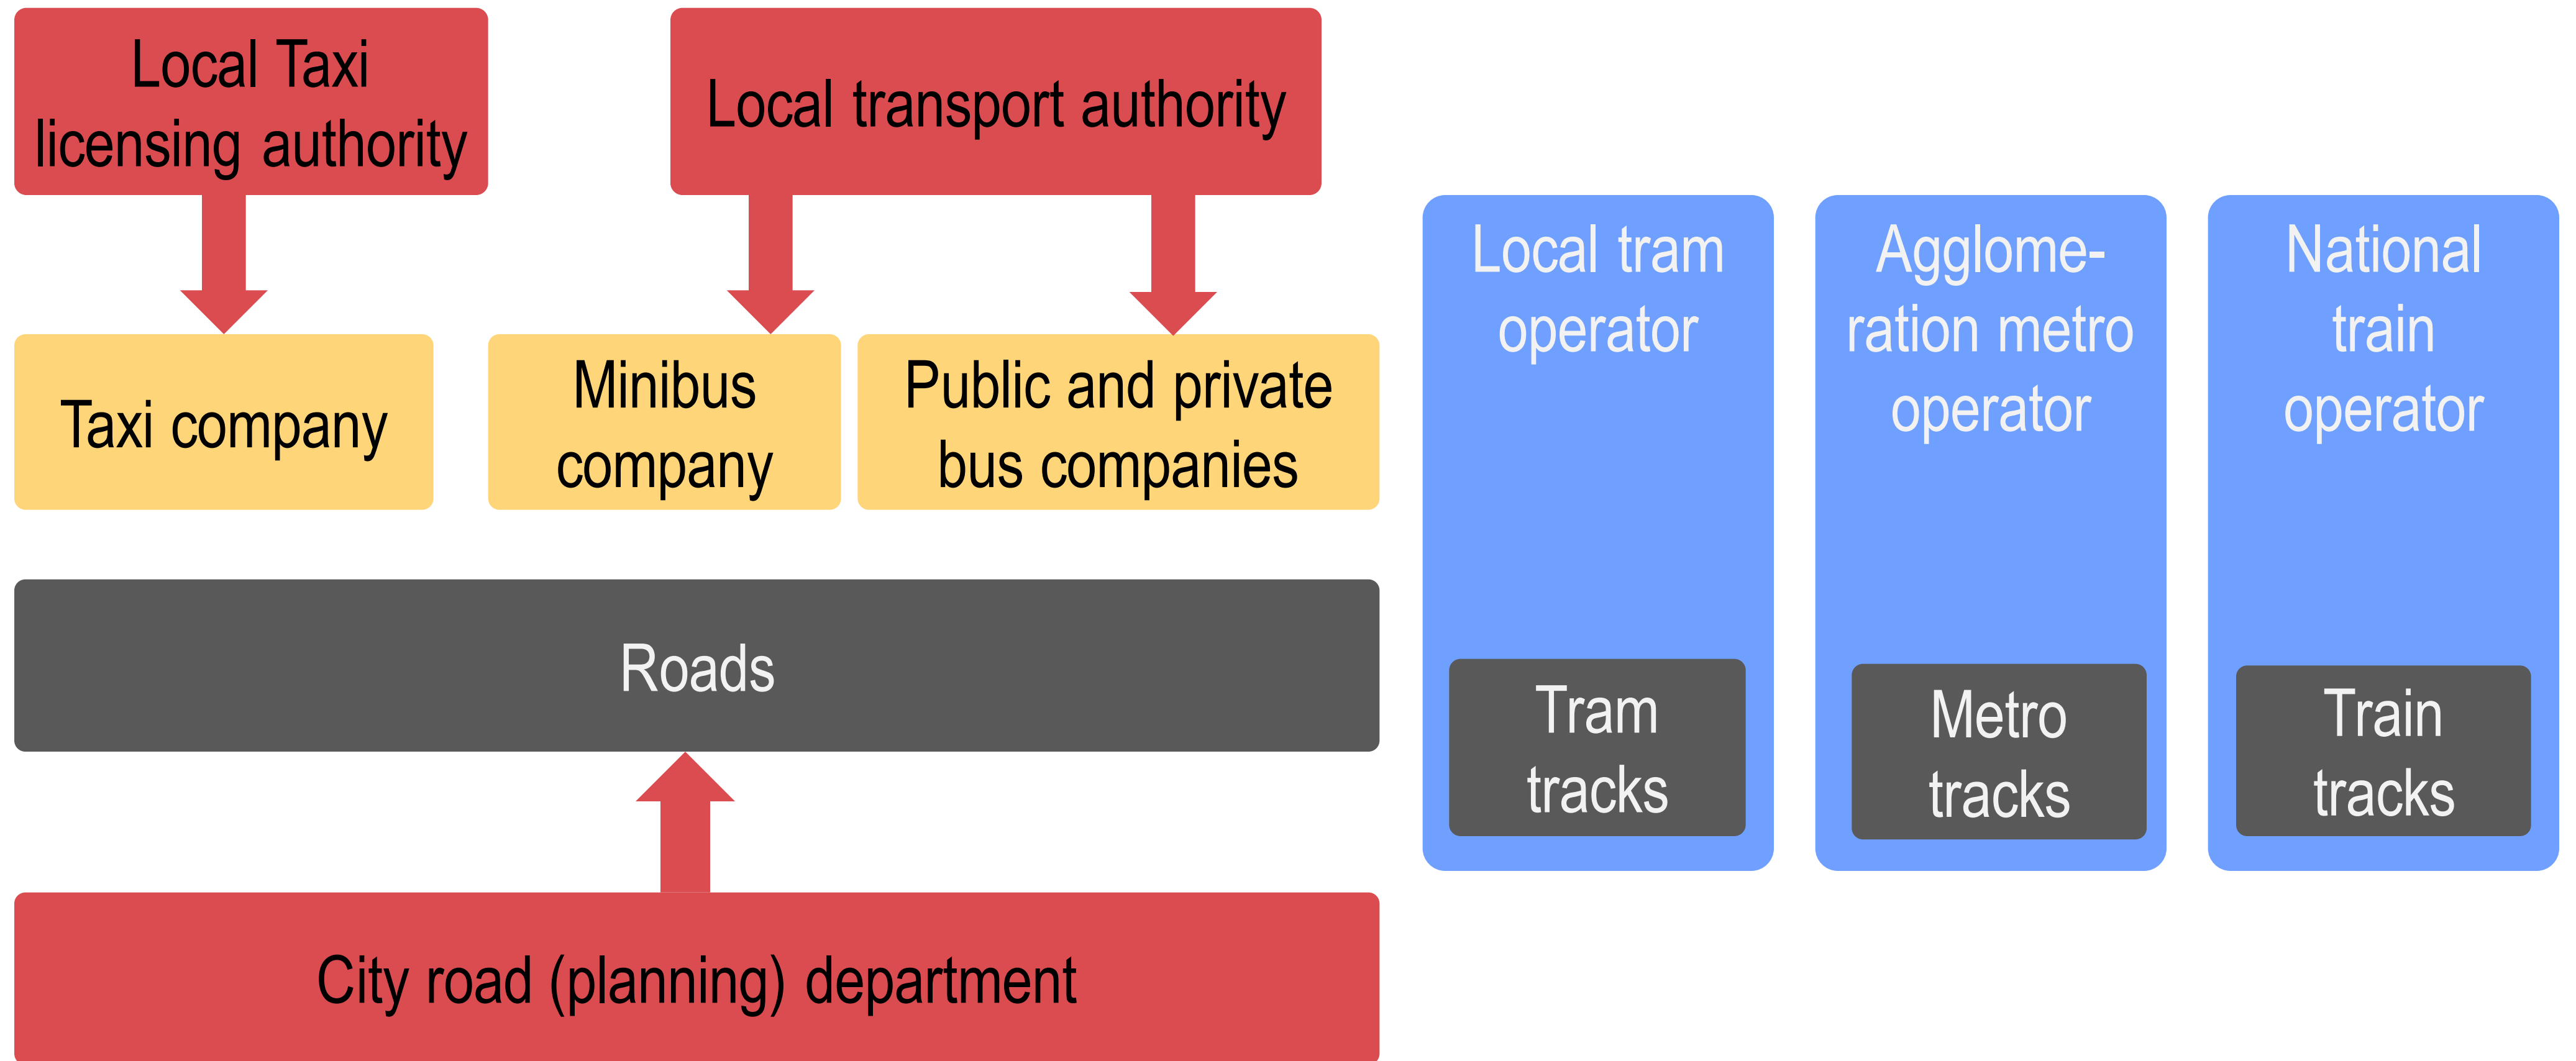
Local Taxi licensing authority

Local transport authority

Taxi company

Minibus company

Public and private bus companies

Roads

City road (planning) department

Local tram operator

Tram tracks

Agglome-ration metro operator

Metro tracks

National train operator

Train tracks